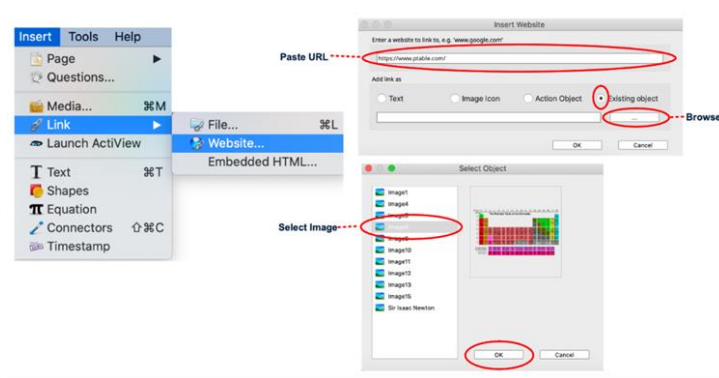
Insert Tools Help
Page ▶
Questions...
Media... ⌘M
Link ▶
Launch ActiView
Text ⌘T
Shapes
Equation
Connectors ⇧⌘C
Timestamp

File... ⌘L
Website...
Embedded HTML...

Insert Website
Enter a website to link to, e.g. 'www.google.com'
Paste URL
https://www.ptable.com/
Add link as
Text
Image Icon
Action Object
Existing object
...
Browse
OK
Cancel

Select Object
Image1
Image4
Image8
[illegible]
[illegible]
Image10
Image11
Image12
Image13
Image15
Sir Isaac Newton
Select Image
OK
Cancel